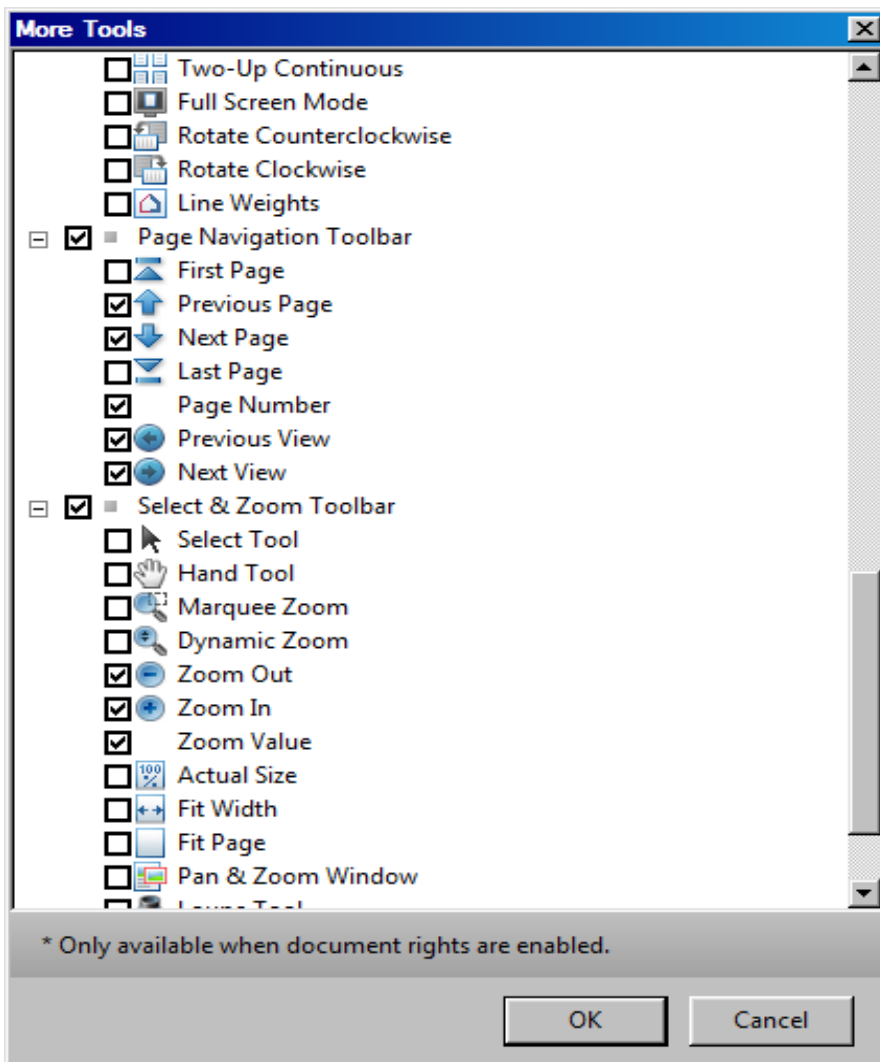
More Tools

Two-Up Continuous
Full Screen Mode
Rotate Counterclockwise
Rotate Clockwise
Line Weights
Page Navigation Toolbar
First Page
Previous Page
Next Page
Last Page
Page Number
Previous View
Next View
Select & Zoom Toolbar
Select Tool
Hand Tool
Marquee Zoom
Dynamic Zoom
Zoom Out
Zoom In
Zoom Value
Actual Size
Fit Width
Fit Page
Pan & Zoom Window
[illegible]

* Only available when document rights are enabled.

OK
Cancel